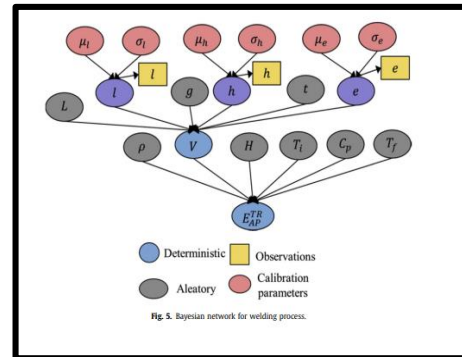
$\mu_l$ $\sigma_l$ $\mu_h$ $\sigma_h$ $\mu_e$ $\sigma_e$

$l$ $l$ $h$ $h$ $e$ $e$

$L$ $g$ $t$

$\rho$ $V$ $H$ $T_i$ $C_p$ $T_f$

$E_{AP}^{TR}$

Deterministic Observations

Aleatory Calibration parameters

Fig. 5. Bayesian network for welding process.